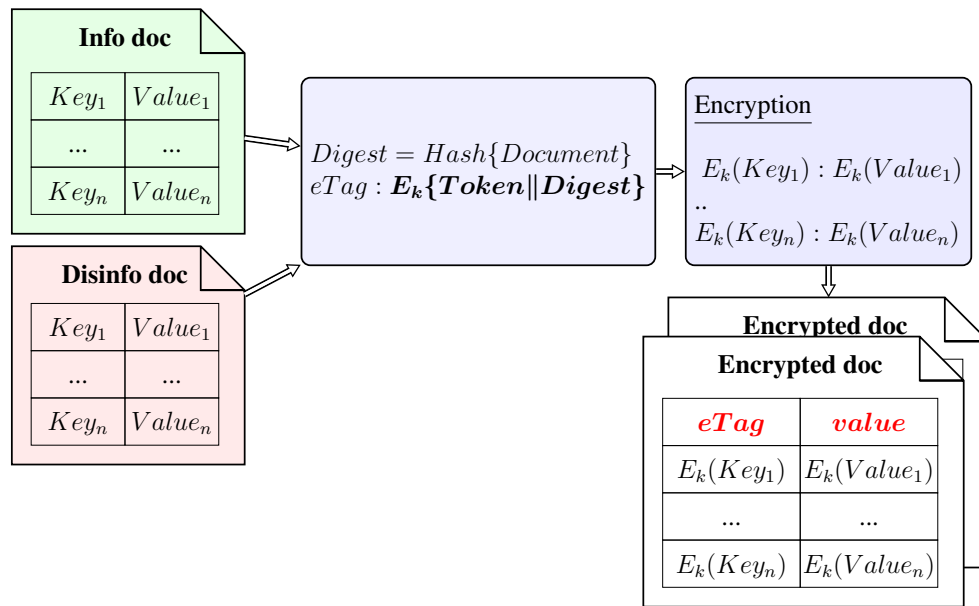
**Info doc**

| $Key_1$ | $Value_1$ |
|---|---|
| ... | ... |
| $Key_n$ | $Value_n$ |

**Disinfo doc**

| $Key_1$ | $Value_1$ |
|---|---|
| ... | ... |
| $Key_n$ | $Value_n$ |

$Digest = Hash\{Document\}$
$eTag : \boldsymbol{E_k\{Token\|Digest\}}$

Encryption

$E_k(Key_1) : E_k(Value_1)$
..
$E_k(Key_n) : E_k(Value_n)$

**Encrypted doc**

**Encrypted doc**

| $\boldsymbol{eTag}$ | $\boldsymbol{value}$ |
|---|---|
| $E_k(Key_1)$ | $E_k(Value_1)$ |
| ... | ... |
| $E_k(Key_n)$ | $E_k(Value_n)$ |